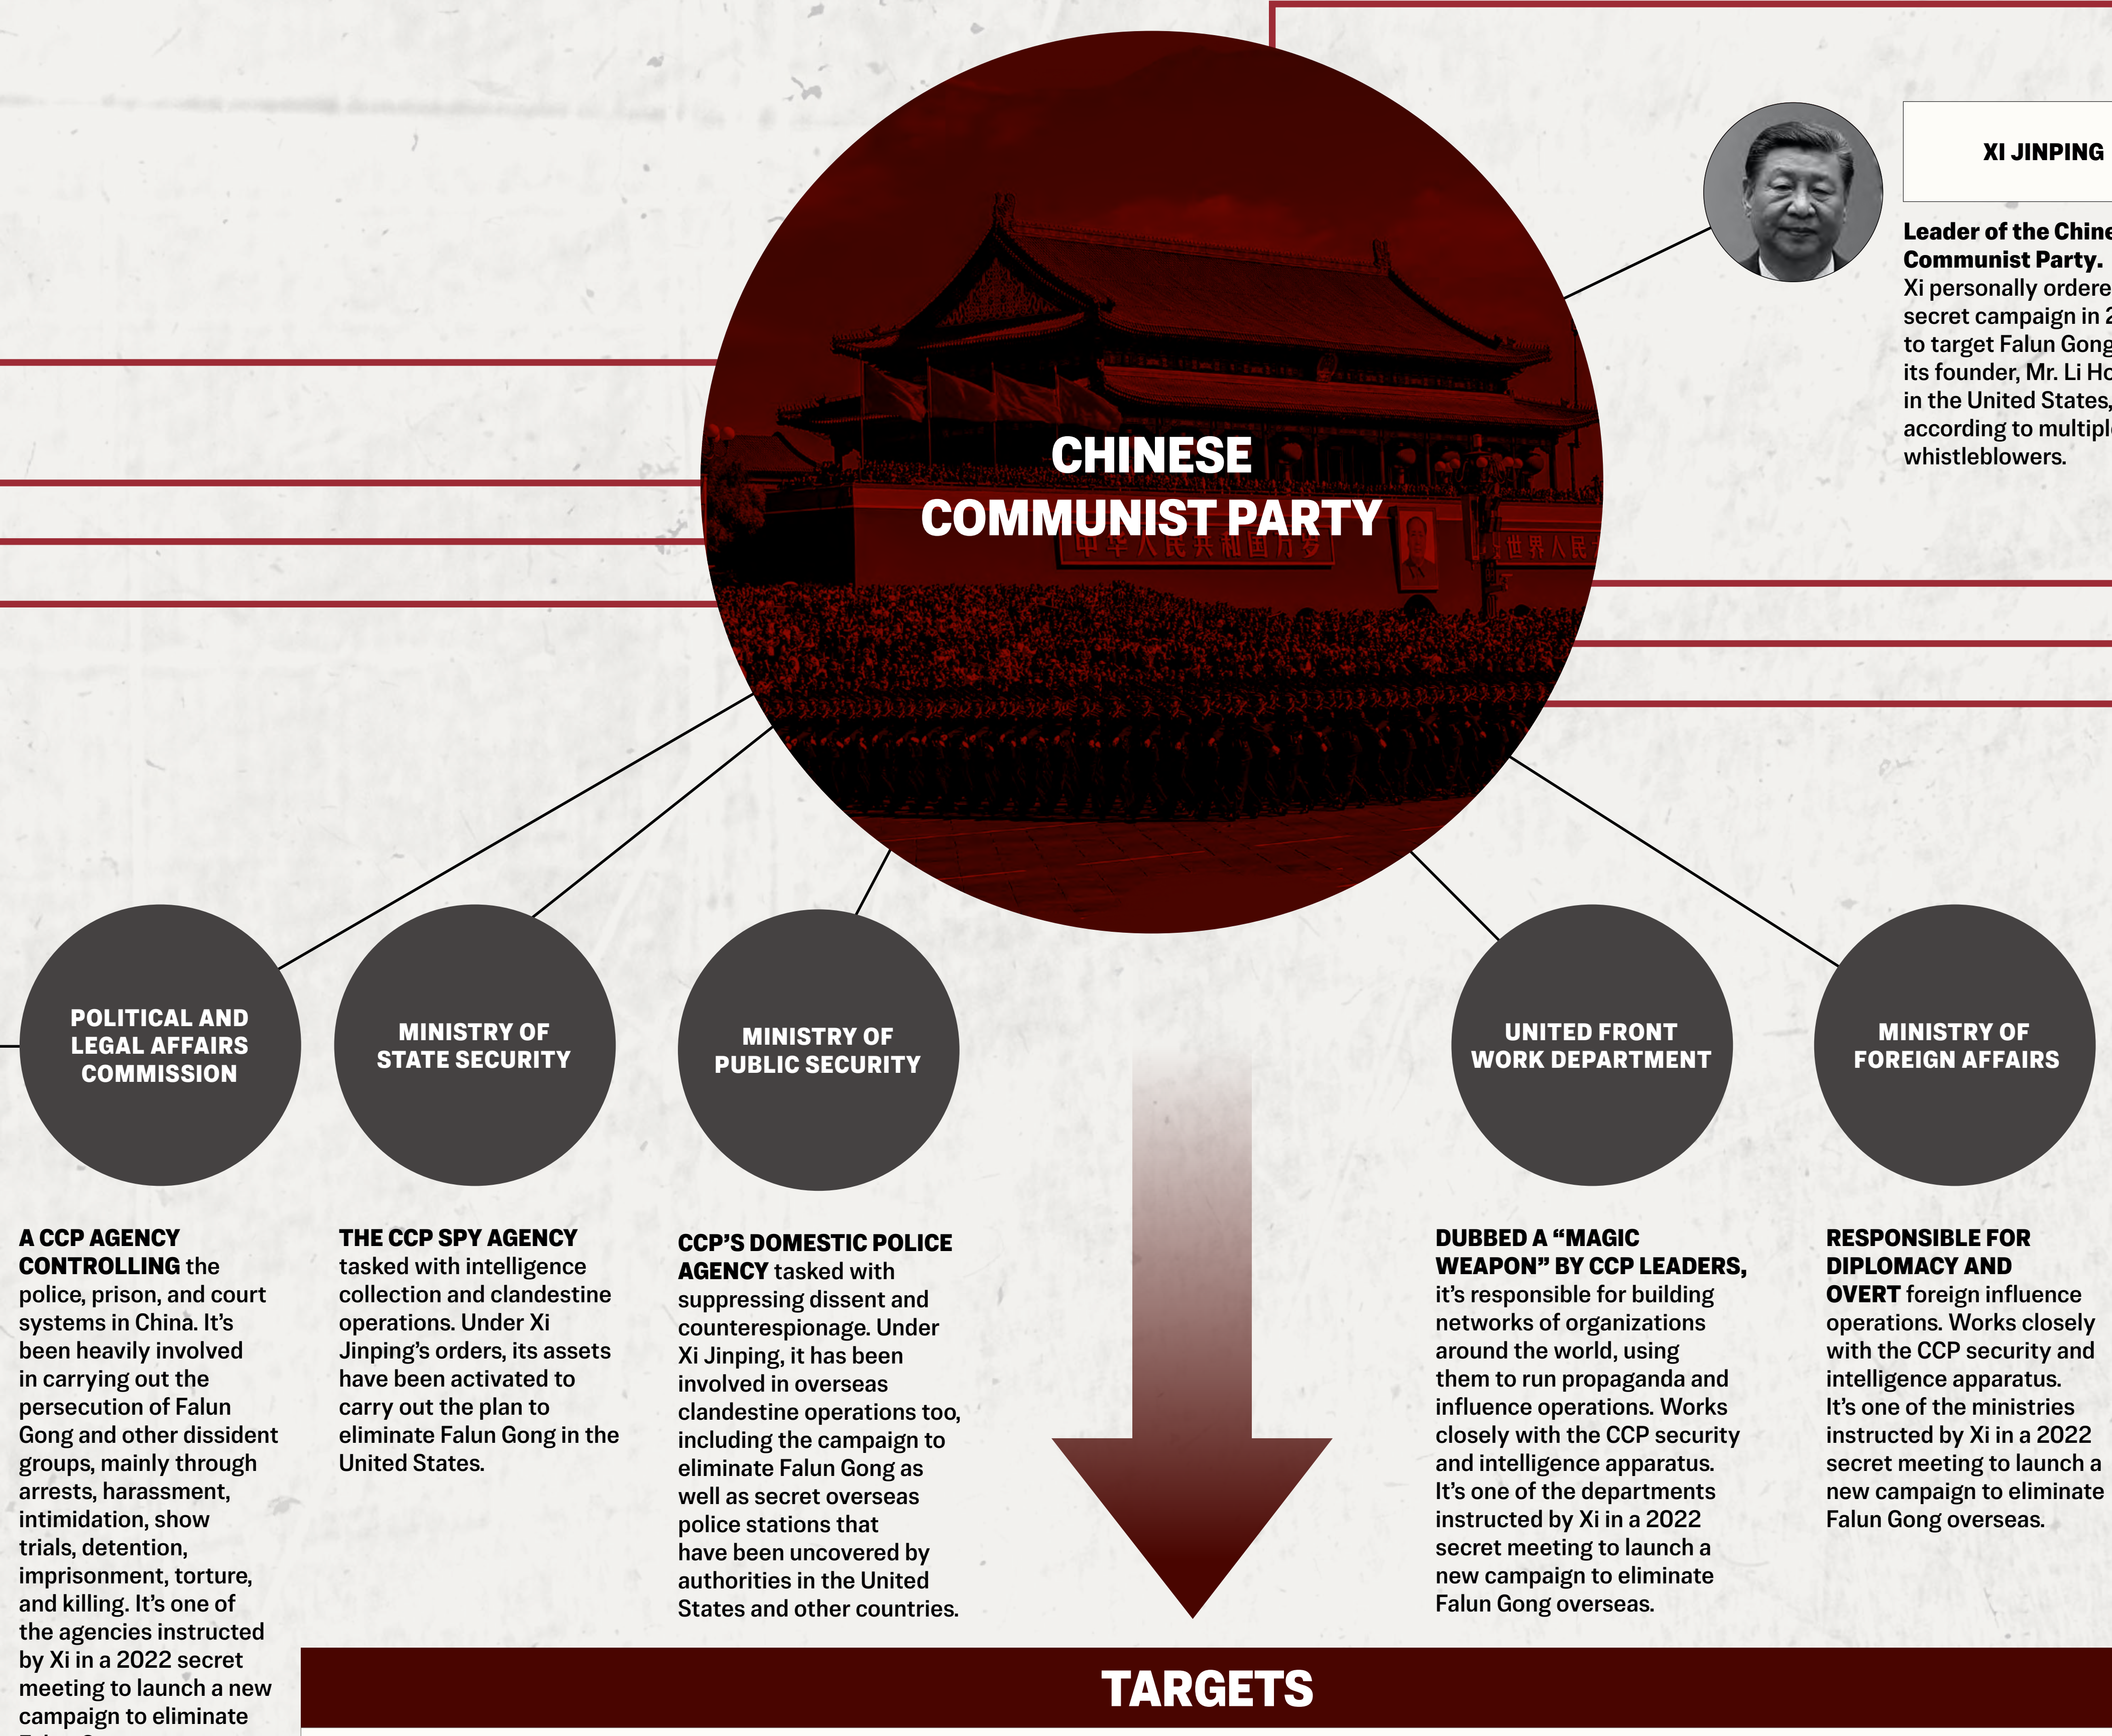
CHINESE COMMUNIST PARTY

XI JINPING

Leader of the Chine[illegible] Communist Party. Xi personally ordere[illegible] secret campaign in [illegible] to target Falun Gong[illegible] its founder, Mr. Li Ho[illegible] in the United States, according to multipl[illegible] whistleblowers.

POLITICAL AND LEGAL AFFAIRS COMMISSION

MINISTRY OF STATE SECURITY

MINISTRY OF PUBLIC SECURITY

UNITED FRONT WORK DEPARTMENT

MINISTRY OF FOREIGN AFFAIRS

A CCP AGENCY CONTROLLING the police, prison, and court systems in China. It's been heavily involved in carrying out the persecution of Falun Gong and other dissident groups, mainly through arrests, harassment, intimidation, show trials, detention, imprisonment, torture, and killing. It's one of the agencies instructed by Xi in a 2022 secret meeting to launch a new campaign to eliminate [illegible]

THE CCP SPY AGENCY tasked with intelligence collection and clandestine operations. Under Xi Jinping's orders, its assets have been activated to carry out the plan to eliminate Falun Gong in the United States.

CCP'S DOMESTIC POLICE AGENCY tasked with suppressing dissent and counterespionage. Under Xi Jinping, it has been involved in overseas clandestine operations too, including the campaign to eliminate Falun Gong as well as secret overseas police stations that have been uncovered by authorities in the United States and other countries.

DUBBED A "MAGIC WEAPON" BY CCP LEADERS, it's responsible for building networks of organizations around the world, using them to run propaganda and influence operations. Works closely with the CCP security and intelligence apparatus. It's one of the departments instructed by Xi in a 2022 secret meeting to launch a new campaign to eliminate Falun Gong overseas.

RESPONSIBLE FOR DIPLOMACY AND OVERT foreign influence operations. Works closely with the CCP security and intelligence apparatus. It's one of the ministries instructed by Xi in a 2022 secret meeting to launch a new campaign to eliminate Falun Gong overseas.

TARGETS